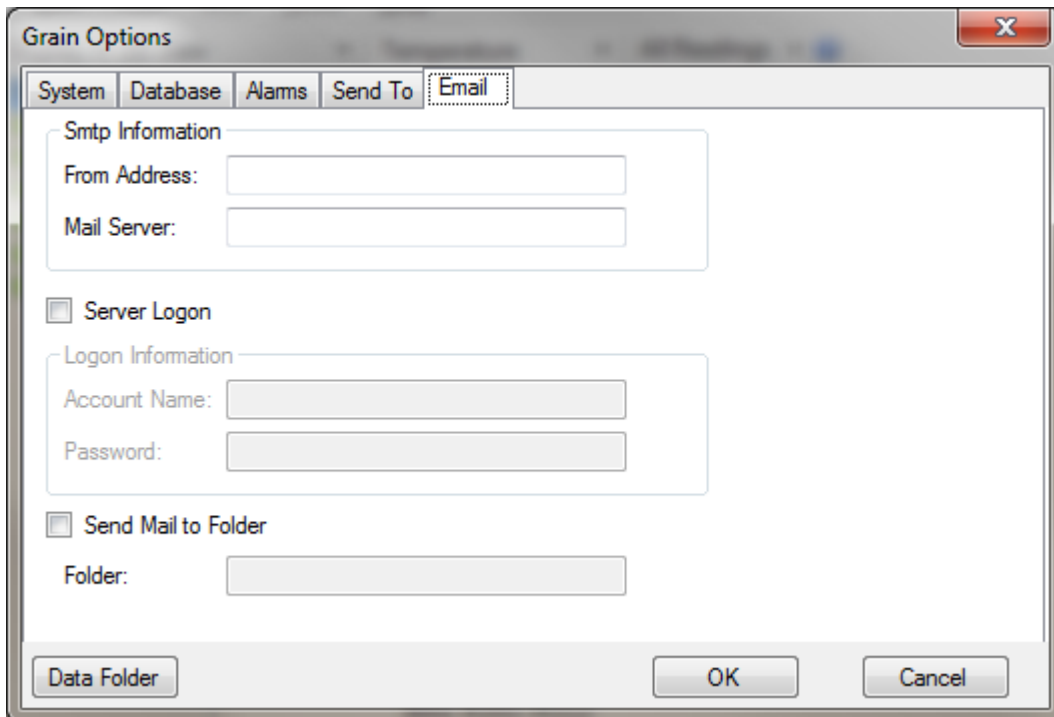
Grain Options

System | Database | Alarms | Send To | Email

Smtp Information

From Address:

Mail Server:

Server Logon

Logon Information

Account Name:

Password:

Send Mail to Folder

Folder:

Data Folder

OK

Cancel